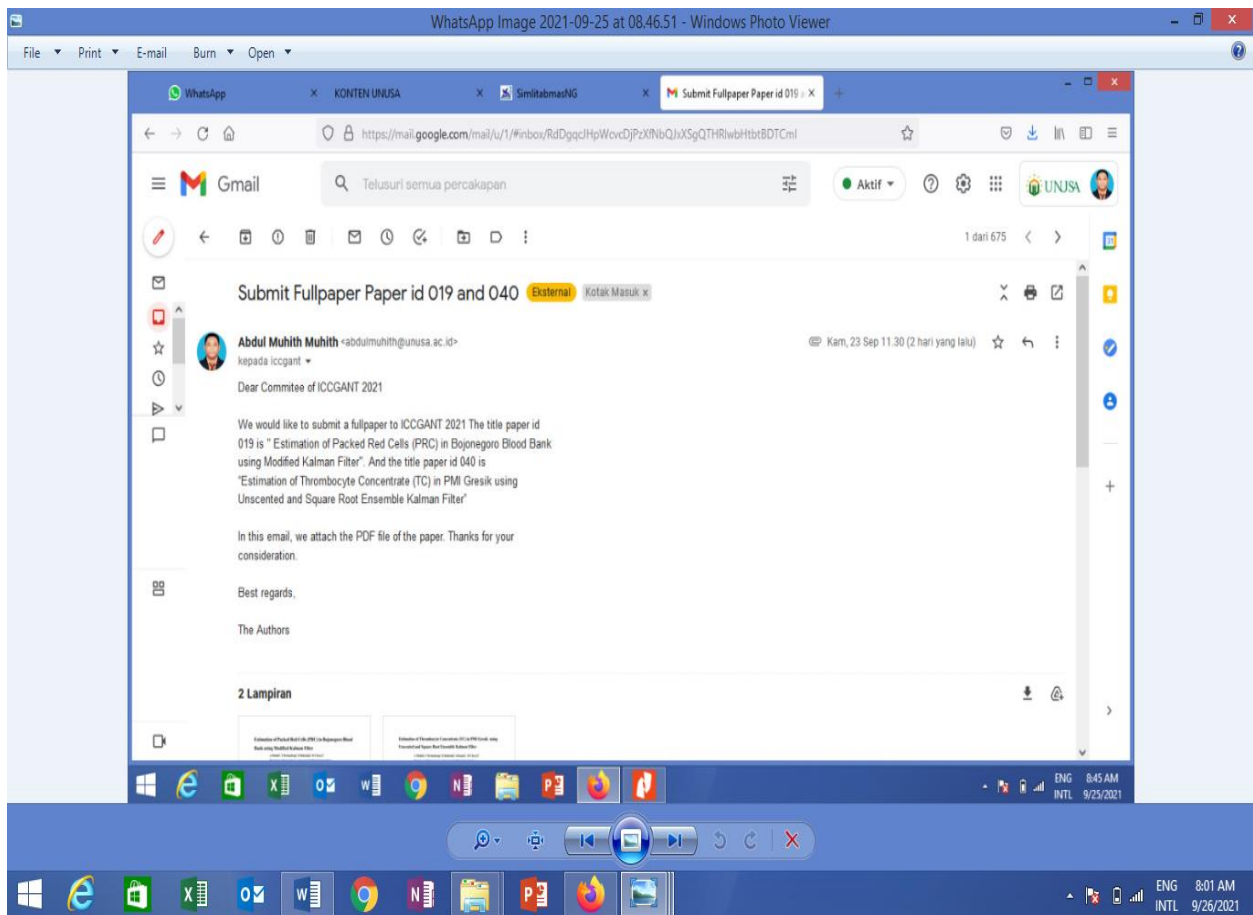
WhatsApp Image 2021-09-25 at 08.46.51 - Windows Photo Viewer

File ▾ Print ▾ E-mail Burn ▾ Open ▾

WhatsApp × KONTEN UNUSA × SimlitabmasNG × Submit Fullpaper Paper id 019 × +

https://mail.google.com/mail/u/1/#inbox/RdDgqcJHpWcvcDjPzXfNbQJxXSgQTHRIwbHtbtBDTCml

Gmail

Telusuri semua percakapan

Aktif ▾

UNUSA

1 dari 675

Submit Fullpaper Paper id 019 and 040 Eksternal Kotak Masuk ×

Abdul Muhith Muhith <abdulmuhith@unusa.ac.id>
kepada iccgant ▾

Kam, 23 Sep 11.30 (2 hari yang lalu)

Dear Commitee of ICCGANT 2021

We would like to submit a fullpaper to ICCGANT 2021 The title paper id 019 is " Estimation of Packed Red Cells (PRC) in Bojonegoro Blood Bank using Modified Kalman Filter". And the title paper id 040 is "Estimation of Thrombocyte Concentrate (TC) in PMI Gresik using Unscented and Square Root Ensemble Kalman Filter"

In this email, we attach the PDF file of the paper. Thanks for your consideration.

Best regards,

The Authors

2 Lampiran

Estimation of Packed Red Cells (PRC) in Bojonegoro Blood Bank using Modified Kalman Filter

Estimation of Thrombocyte Concentrate (TC) in PMI Gresik using Unscented and Square Root Ensemble Kalman Filter

ENG INTL 8:45 AM 9/25/2021

ENG INTL 8:01 AM 9/26/2021